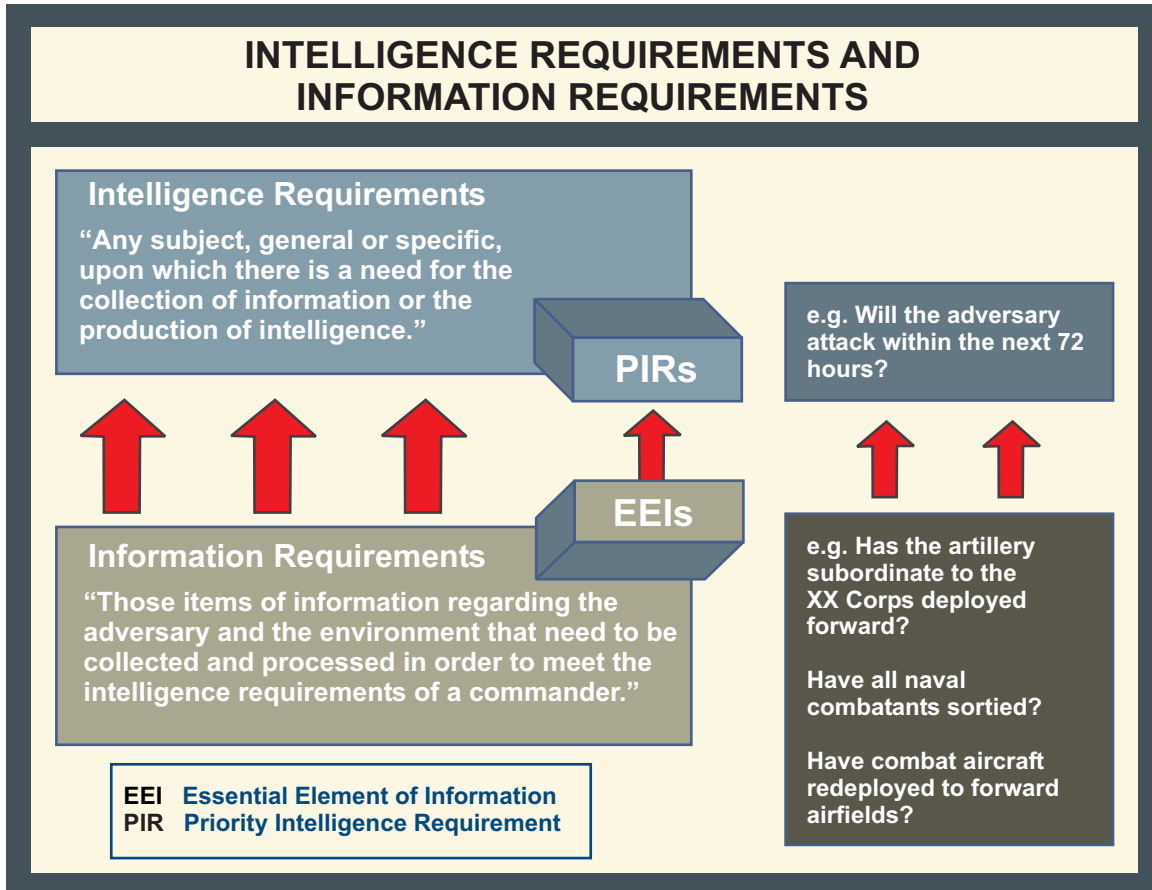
INTELLIGENCE REQUIREMENTS AND INFORMATION REQUIREMENTS

Intelligence Requirements

"Any subject, general or specific, upon which there is a need for the collection of information or the production of intelligence."

PIRs

e.g. Will the adversary attack within the next 72 hours?

EEIs

Information Requirements

"Those items of information regarding the adversary and the environment that need to be collected and processed in order to meet the intelligence requirements of a commander."

e.g. Has the artillery subordinate to the XX Corps deployed forward?

Have all naval combatants sortied?

Have combat aircraft redeployed to forward airfields?

EEI Essential Element of Information
PIR Priority Intelligence Requirement